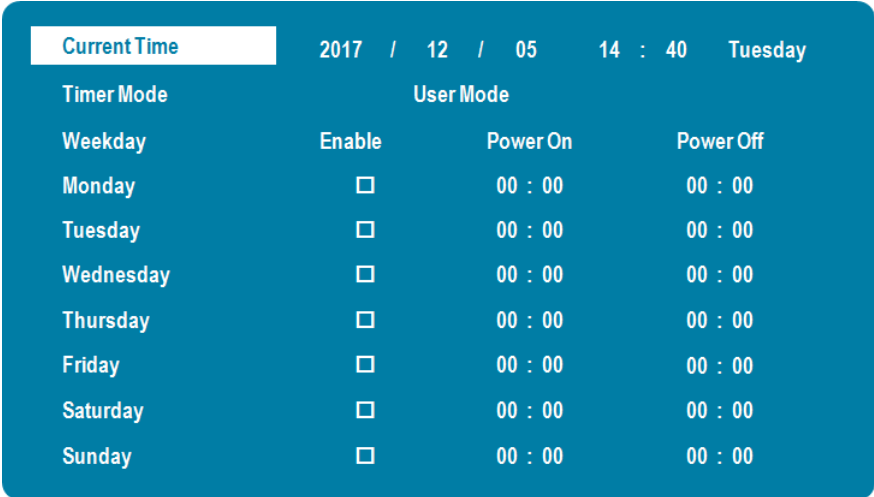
Current Time 2017 / 12 / 05 14 : 40 Tuesday

Timer Mode User Mode

| Weekday | Enable | Power On | Power Off |
|---|---|---|---|
| Monday | ☐ | 00 : 00 | 00 : 00 |
| Tuesday | ☐ | 00 : 00 | 00 : 00 |
| Wednesday | ☐ | 00 : 00 | 00 : 00 |
| Thursday | ☐ | 00 : 00 | 00 : 00 |
| Friday | ☐ | 00 : 00 | 00 : 00 |
| Saturday | ☐ | 00 : 00 | 00 : 00 |
| Sunday | ☐ | 00 : 00 | 00 : 00 |